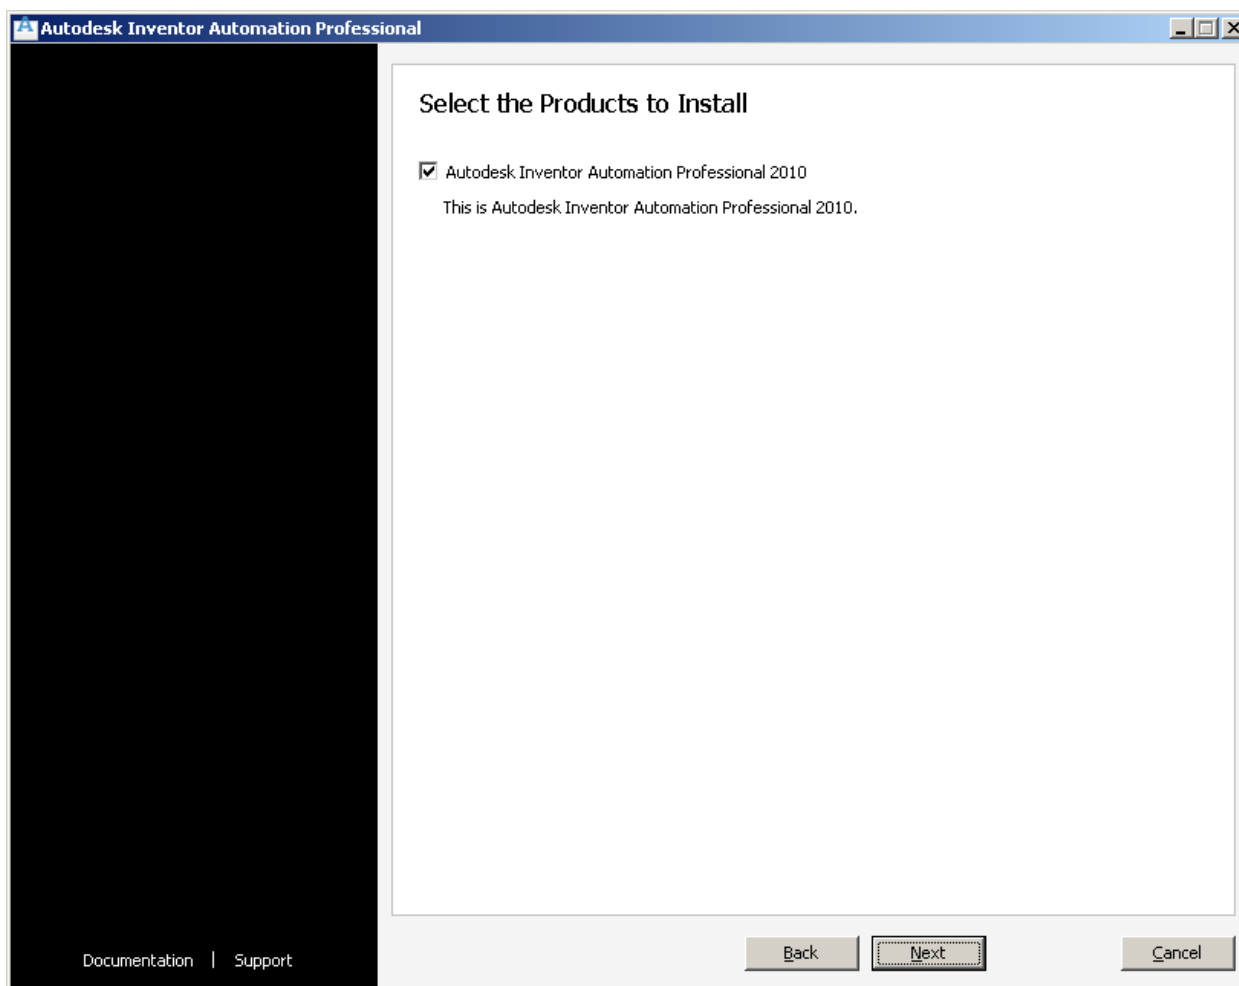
Autodesk Inventor Automation Professional

Select the Products to Install

Autodesk Inventor Automation Professional 2010

This is Autodesk Inventor Automation Professional 2010.

Documentation | Support

Back

Next

Cancel